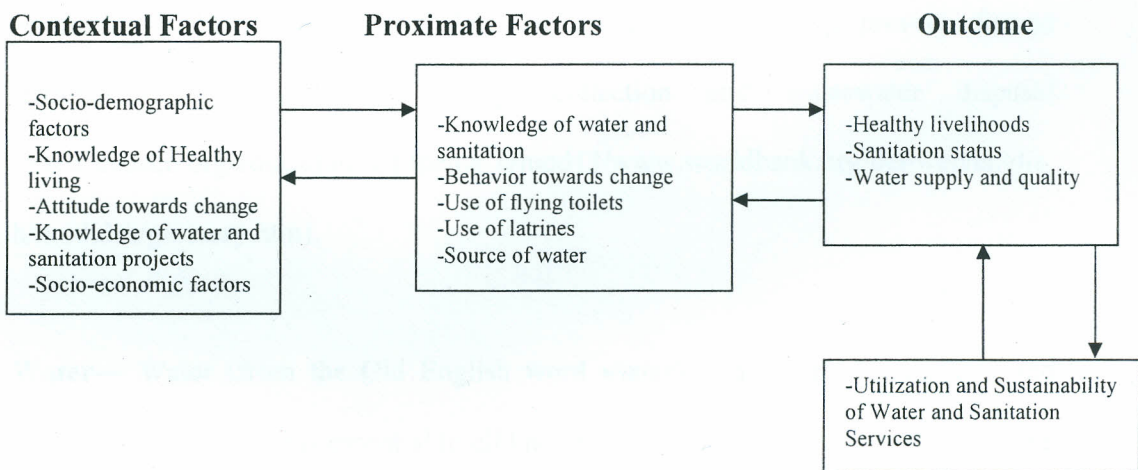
Contextual Factors

Proximate Factors

Outcome

-Socio-demographic factors
-Knowledge of Healthy living
-Attitude towards change
-Knowledge of water and sanitation projects
-Socio-economic factors

-Knowledge of water and sanitation
-Behavior towards change
-Use of flying toilets
-Use of latrines
-Source of water

-Healthy livelihoods
-Sanitation status
-Water supply and quality

-Utilization and Sustainability of Water and Sanitation Services